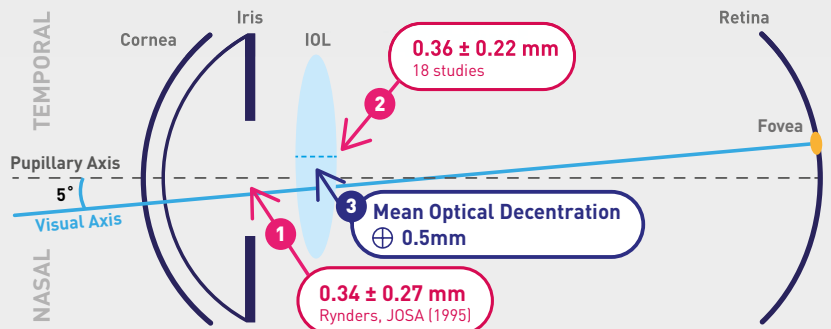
TEMPORAL

Cornea

Iris

IOL

$0.36 \pm 0.22$ mm
18 studies

2

Retina

Fovea

Pupillary Axis

5°

Visual Axis

3 Mean Optical Decentration
$\oplus$ 0.5mm

1

NASAL

$0.34 \pm 0.27$ mm
Rynders, JOSA (1995)